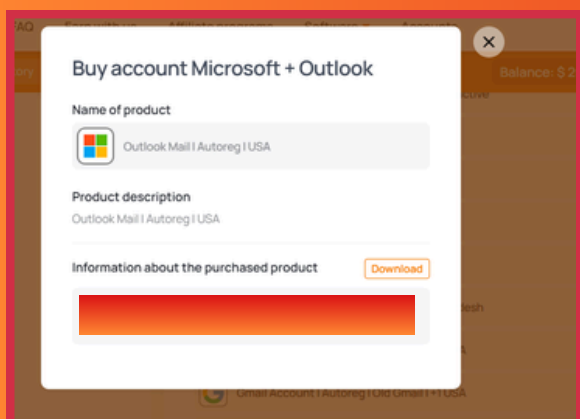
FAQ Earn with us Affiliate programs Software Accounts

Balance: $ 2

Buy account Microsoft + Outlook

Name of product

Outlook Mail | Autoreg | USA

Product description

Outlook Mail | Autoreg | USA

Information about the purchased product

Download

Gmail Account | Autoreg | Old Gmail | +1 USA